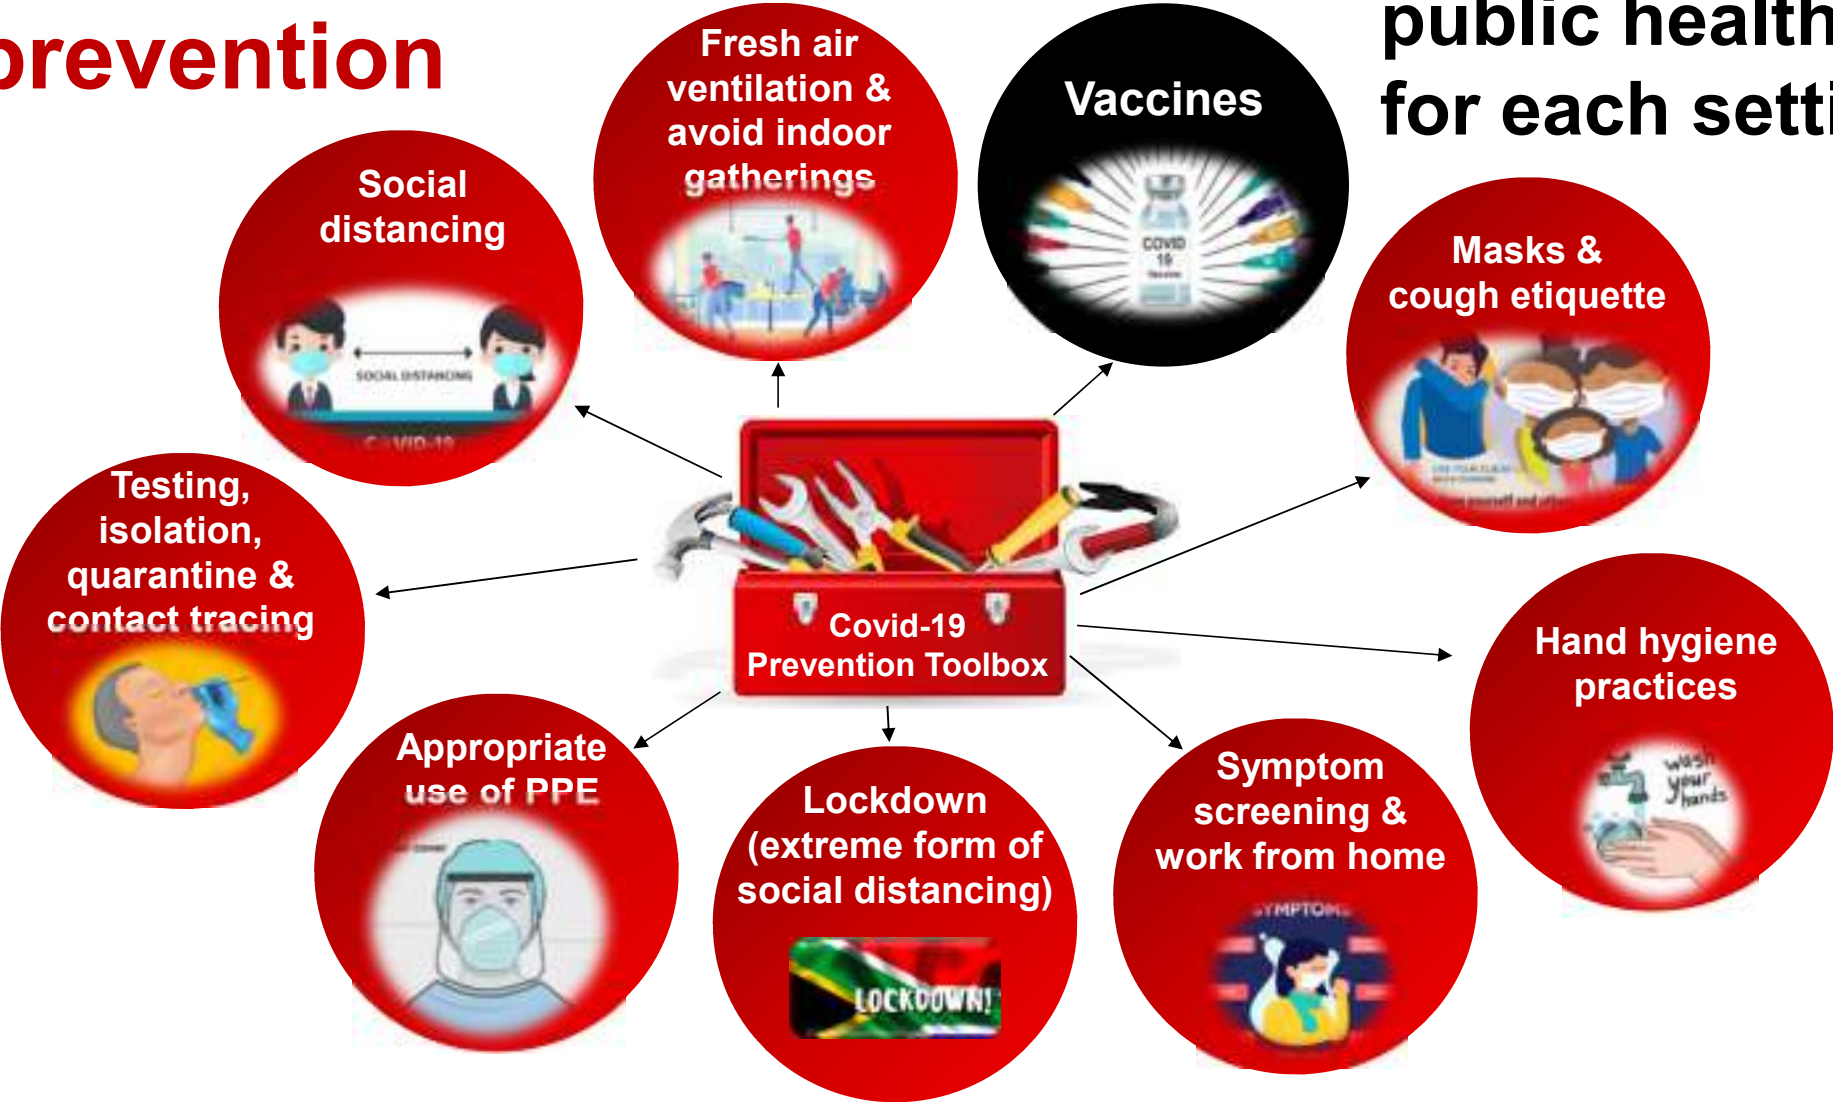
prevention

public health
for each setti

Fresh air ventilation & avoid indoor gatherings

Vaccines

COVID 19

Social distancing

SOCIAL DISTANCING

C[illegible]VID-19

Masks & cough etiquette

Testing, isolation, quarantine & contact tracing

Covid-19 Prevention Toolbox

Hand hygiene practices

wash your hands

Appropriate use of PPE

Lockdown (extreme form of social distancing)

LOCKDOWN!

Symptom screening & work from home

SYMPTOMS